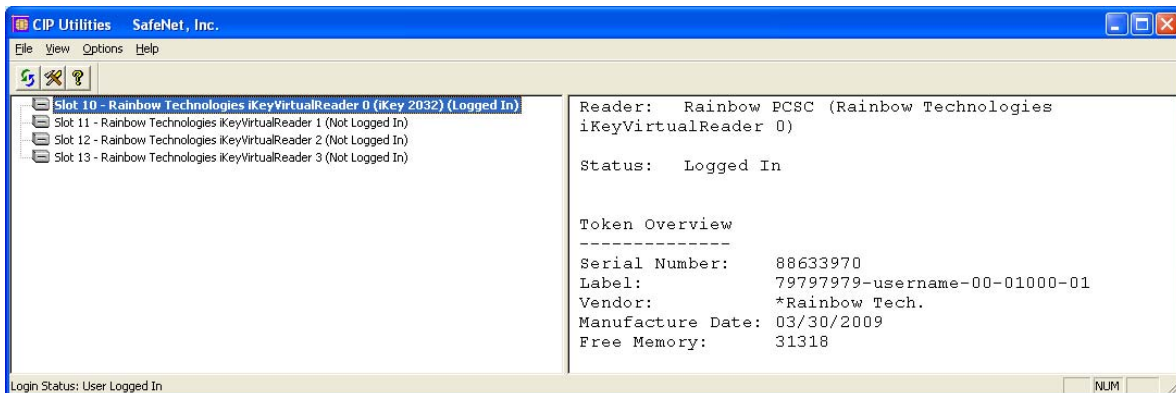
CIP Utilities SafeNet, Inc.

File View Options Help

Slot 10 - Rainbow Technologies iKeyVirtualReader 0 (iKey 2032) (Logged In)
Slot 11 - Rainbow Technologies iKeyVirtualReader 1 (Not Logged In)
Slot 12 - Rainbow Technologies iKeyVirtualReader 2 (Not Logged In)
Slot 13 - Rainbow Technologies iKeyVirtualReader 3 (Not Logged In)

Reader: Rainbow PCSC (Rainbow Technologies iKeyVirtualReader 0)

Status: Logged In

Token Overview
--------------
Serial Number: 88633970
Label: 79797979-username-00-01000-01
Vendor: *Rainbow Tech.
Manufacture Date: 03/30/2009
Free Memory: 31318

Login Status: User Logged In

NUM